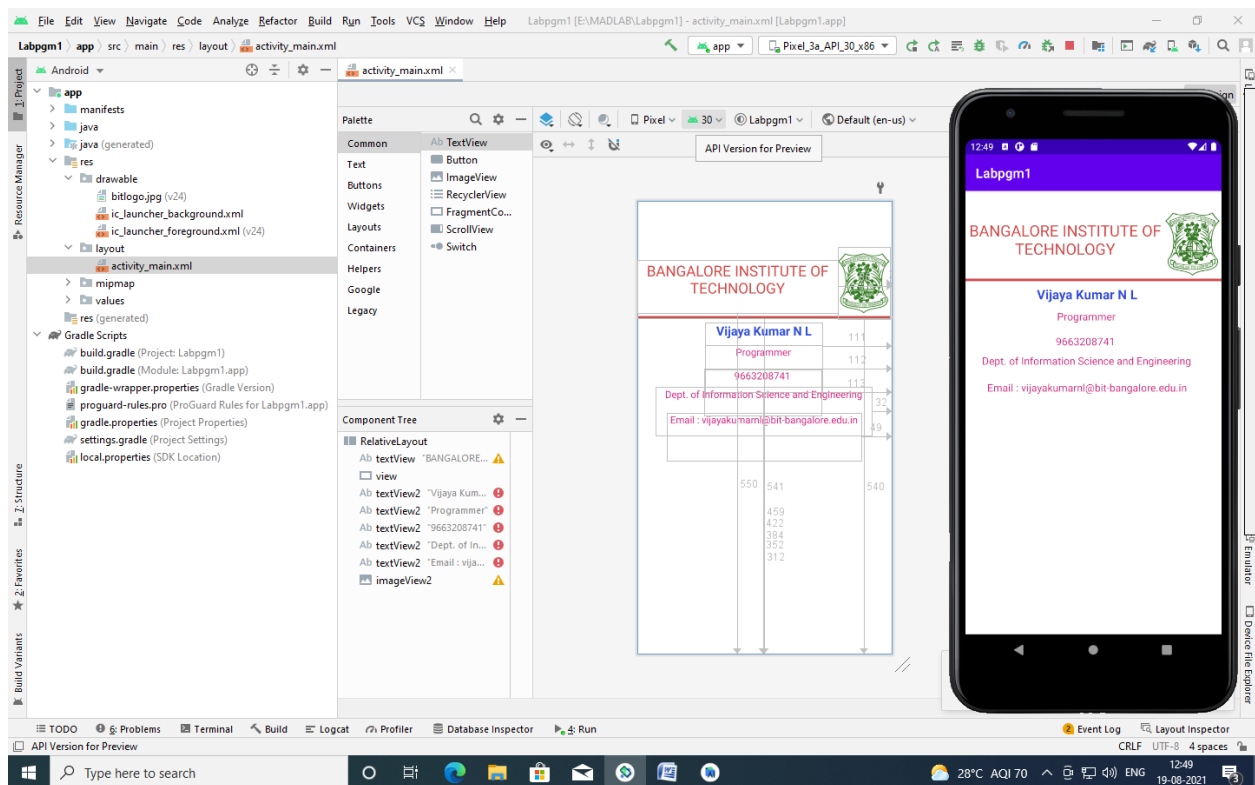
File Edit View Navigate Code Analyze Refactor Build Run Tools VCS Window Help Labpgm1 [E:\MADLAB\Labpgm1] - activity_main.xml [Labpgm1.app]

Labpgm1 〉 app 〉 src 〉 main 〉 res 〉 layout 〉 activity_main.xml

app ▾ Pixel_3a_API_30_x86 ▾

1: Project
Resource Manager
Z: Structure
2: Favorites
Build Variants

Android ▾

app
manifests
java
java (generated)
res
drawable
bitlogo.jpg (v24)
ic_launcher_background.xml
ic_launcher_foreground.xml (v24)
layout
activity_main.xml
mipmap
values
res (generated)
Gradle Scripts
build.gradle (Project: Labpgm1)
build.gradle (Module: Labpgm1.app)
gradle-wrapper.properties (Gradle Version)
proguard-rules.pro (ProGuard Rules for Labpgm1.app)
gradle.properties (Project Properties)
settings.gradle (Project Settings)
local.properties (SDK Location)

activity_main.xml ×

Palette
Common
Text
Buttons
Widgets
Layouts
Containers
Helpers
Google
Legacy

Ab TextView
Button
ImageView
RecyclerView
FragmentCo...
ScrollView
Switch

Pixel ▾ 30 ▾ Labpgm1 ▾ Default (en-us) ▾

API Version for Preview

BANGALORE INSTITUTE OF TECHNOLOGY

Vijaya Kumar N L
Programmer
9663208741
Dept. of Information Science and Engineering
Email : vijayakumarnl@bit-bangalore.edu.in

111
112
113
32
49
550
541
540
459
422
384
352
312

Component Tree
RelativeLayout
Ab textView "BANGALORE...
view
Ab textView2 "Vijaya Kum...
Ab textView2 "Programmer"
Ab textView2 "9663208741"
Ab textView2 "Dept. of In...
Ab textView2 "Email : vija...
imageView2

12:49
Labpgm1
BANGALORE INSTITUTE OF TECHNOLOGY
Vijaya Kumar N L
Programmer
9663208741
Dept. of Information Science and Engineering
Email : vijayakumarnl@bit-bangalore.edu.in

Emulator
Device File Explorer

TODO 6: Problems Terminal Build Logcat Profiler Database Inspector 4: Run
2 Event Log Layout Inspector
API Version for Preview
CRLF UTF-8 4 spaces

Type here to search
28°C AQI 70 ENG 12:49 19-08-2021